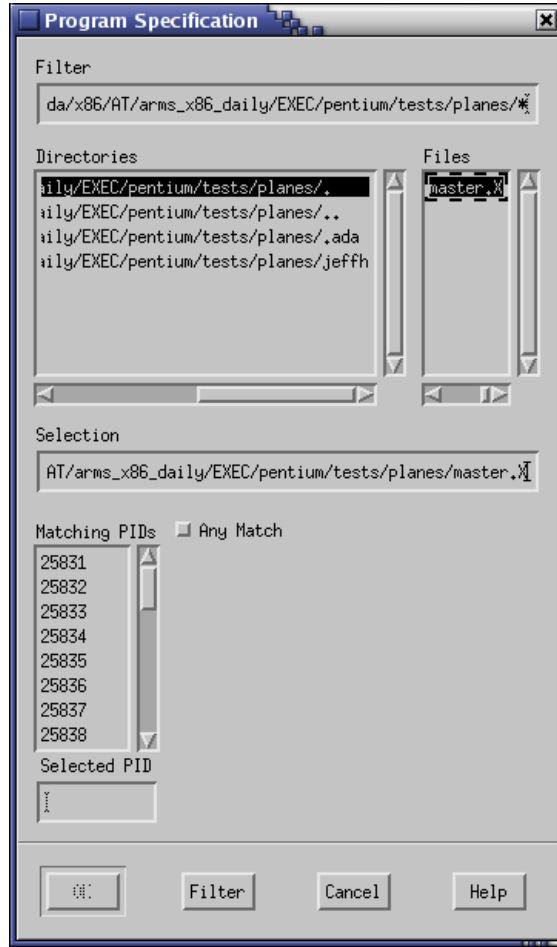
Program Specification

Filter

da/x86/AT/arms_x86_daily/EXEC/pentium/tests/planes/*

Directories

aily/EXEC/pentium/tests/planes/.
aily/EXEC/pentium/tests/planes/..
aily/EXEC/pentium/tests/planes/.ada
aily/EXEC/pentium/tests/planes/jeffh

Files

master.X

Selection

AT/arms_x86_daily/EXEC/pentium/tests/planes/master.X

Matching PIDs

Any Match

25831
25832
25833
25834
25835
25836
25837
25838

Selected PID

OK

Filter

Cancel

Help